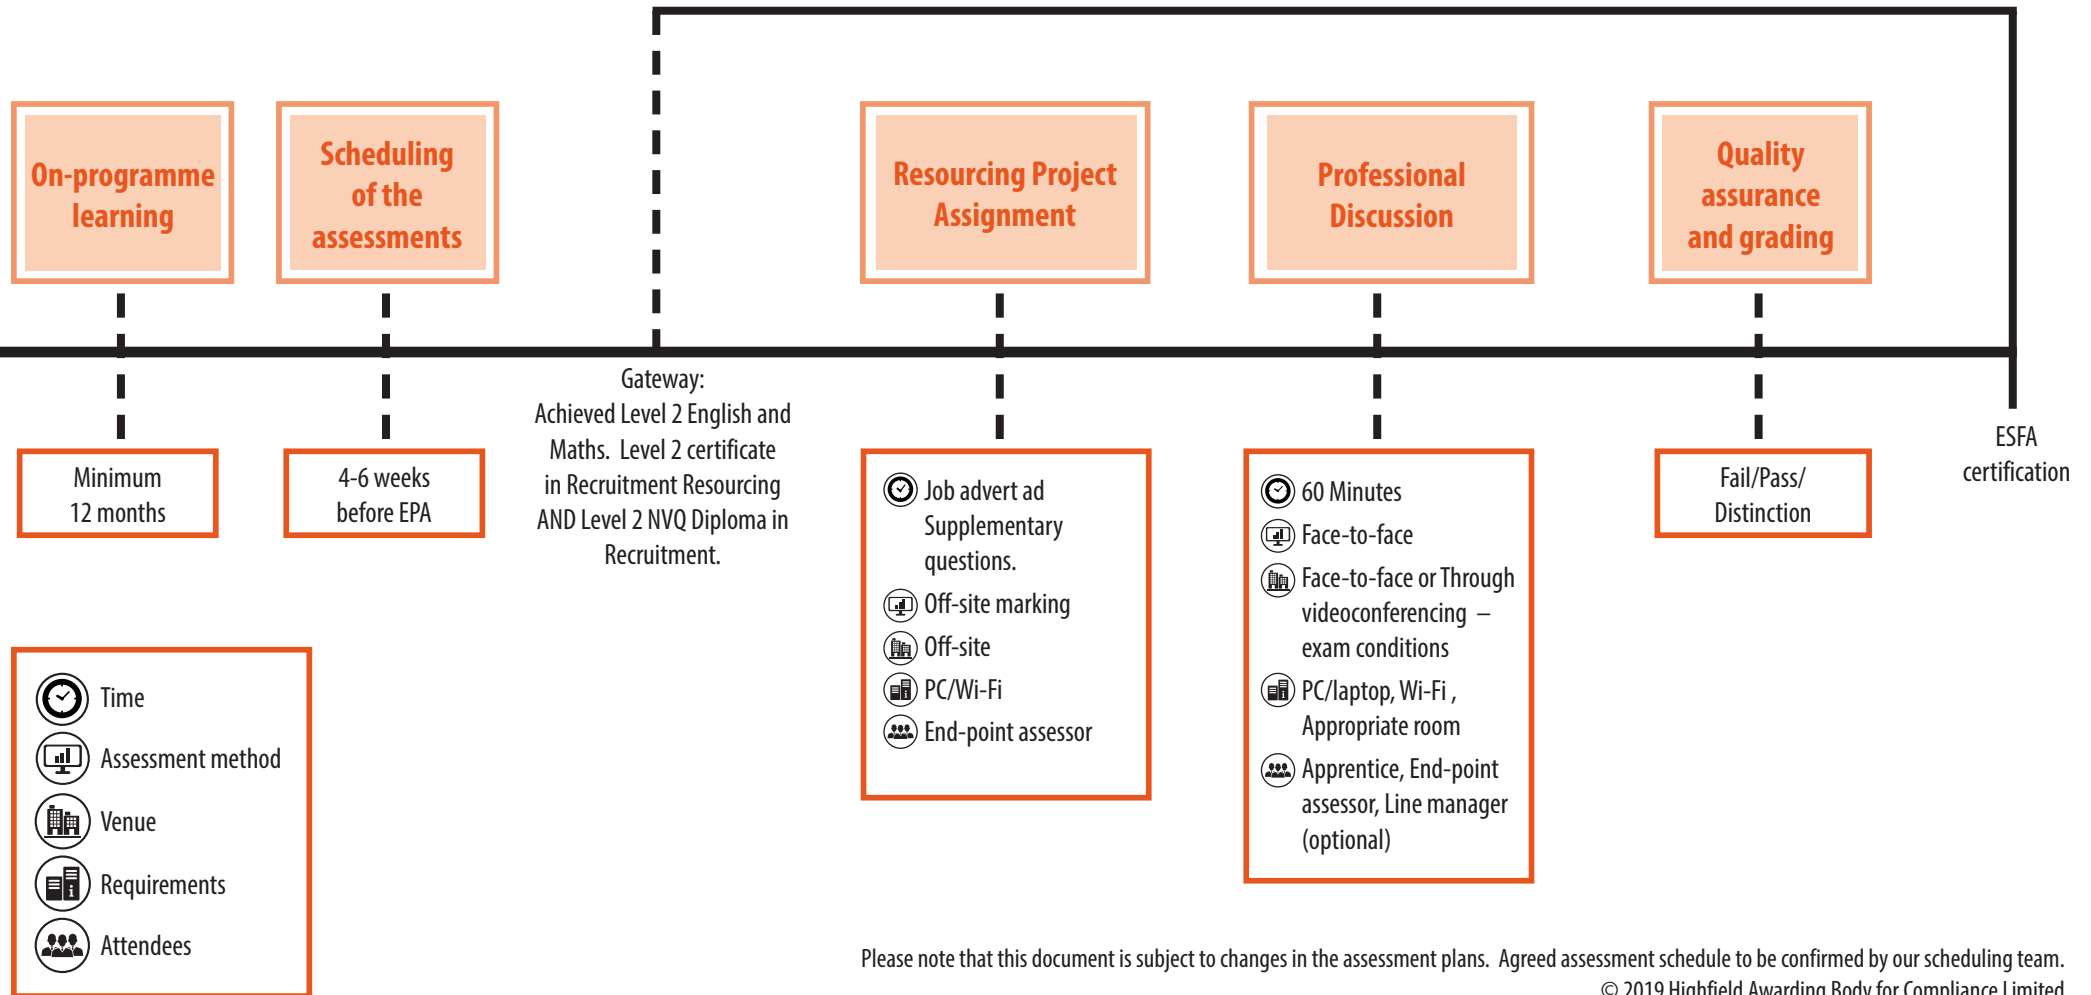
On-programme learning

Scheduling of the assessments

Resourcing Project Assignment

Professional Discussion

Quality assurance and grading

Minimum 12 months

4-6 weeks before EPA

Gateway:
Achieved Level 2 English and Maths. Level 2 certificate in Recruitment Resourcing AND Level 2 NVQ Diploma in Recruitment.

Job advert ad Supplementary questions.
Off-site marking
Off-site
PC/Wi-Fi
End-point assessor

60 Minutes
Face-to-face
Face-to-face or Through videoconferencing – exam conditions
PC/laptop, Wi-Fi , Appropriate room
Apprentice, End-point assessor, Line manager (optional)

Fail/Pass/ Distinction

ESFA certification

Time
Assessment method
Venue
Requirements
Attendees

Please note that this document is subject to changes in the assessment plans. Agreed assessment schedule to be confirmed by our scheduling team.
© 2019 Highfield Awarding Body for Compliance Limited